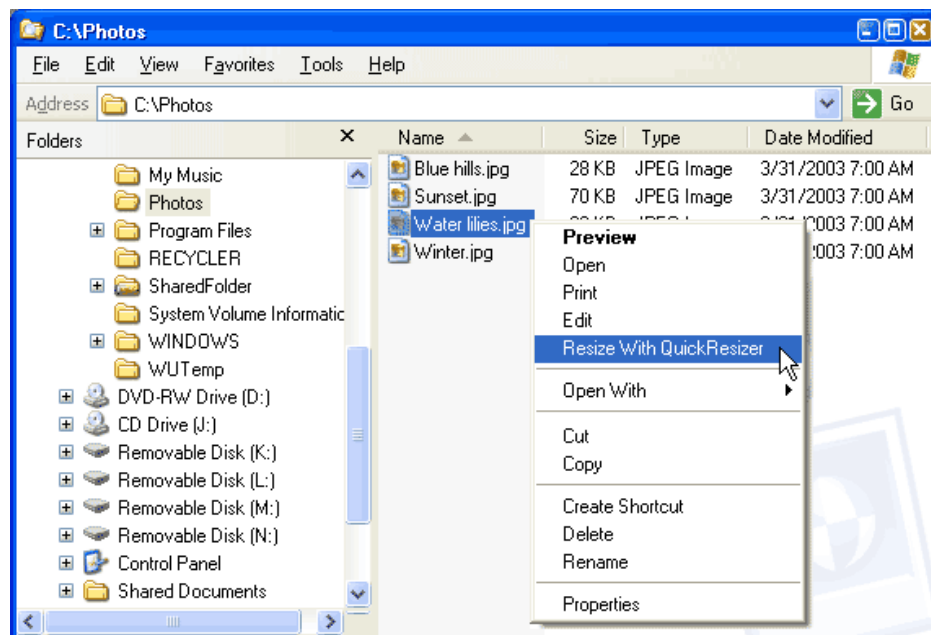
C:\Photos

File Edit View Favorites Tools Help

Address C:\Photos

Go

Folders

My Music
Photos
Program Files
RECYCLER
SharedFolder
System Volume Informatic
WINDOWS
WUTemp
DVD-RW Drive (D:)
CD Drive (J:)
Removable Disk (K:)
Removable Disk (L:)
Removable Disk (M:)
Removable Disk (N:)
Control Panel
Shared Documents

| Name | Size | Type | Date Modified |
|---|---|---|---|
| Blue hills.jpg | 28 KB | JPEG Image | 3/31/2003 7:00 AM |
| Sunset.jpg | 70 KB | JPEG Image | 3/31/2003 7:00 AM |
| Water lilies.jpg | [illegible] | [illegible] | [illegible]2003 7:00 AM |
| Winter.jpg | | | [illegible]2003 7:00 AM |

Preview
Open
Print
Edit
Resize With QuickResizer
Open With
Cut
Copy
Create Shortcut
Delete
Rename
Properties